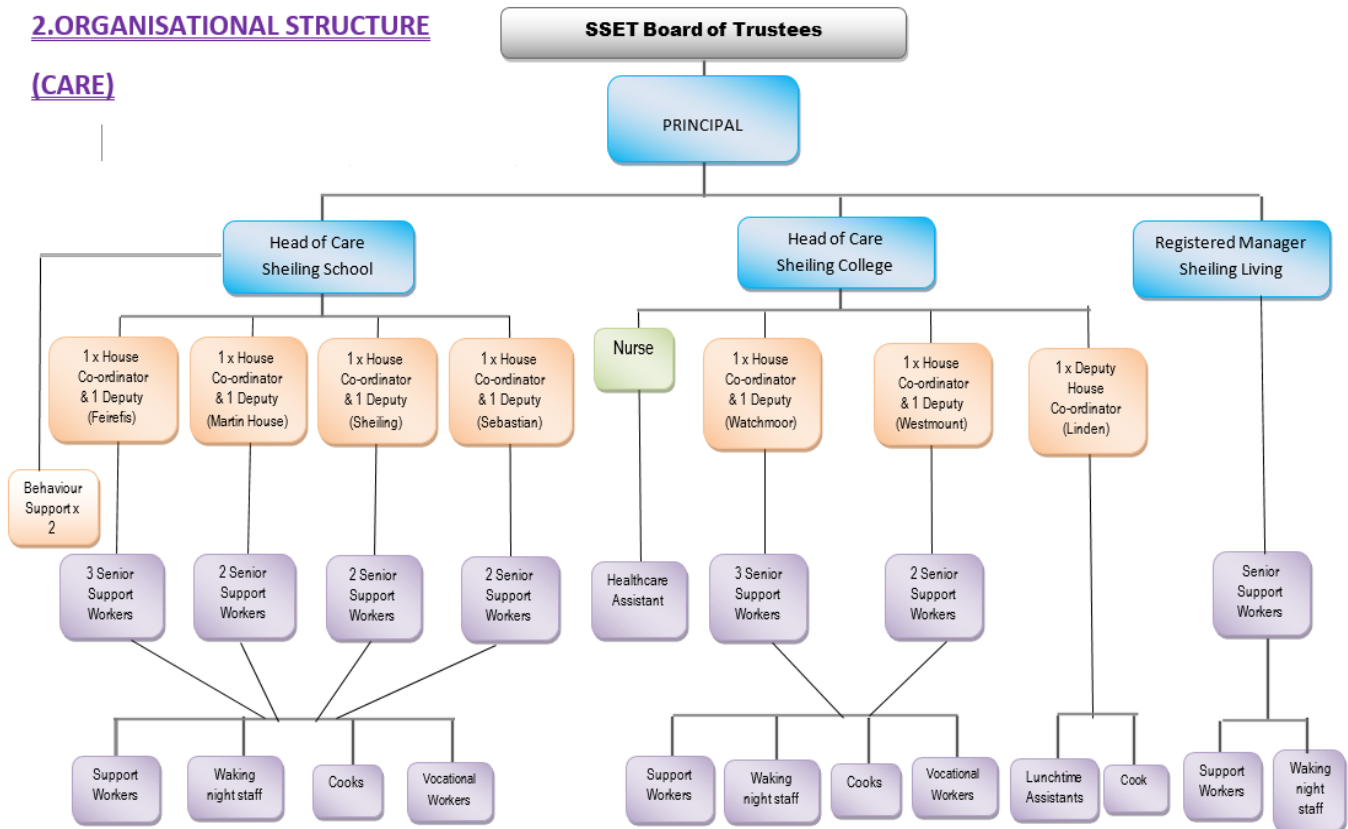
2.ORGANISATIONAL STRUCTURE (CARE)

SSET Board of Trustees

PRINCIPAL

Head of Care Sheiling School

Head of Care Sheiling College

Registered Manager Sheiling Living

1 x House Co-ordinator & 1 Deputy (Feirefis)

1 x House Co-ordinator & 1 Deputy (Martin House)

1 x House Co-ordinator & 1 Deputy (Sheiling)

1 x House Co-ordinator & 1 Deputy (Sebastian)

Nurse

1 x House Co-ordinator & 1 Deputy (Watchmoor)

1 x House Co-ordinator & 1 Deputy (Westmount)

1 x Deputy House Co-ordinator (Linden)

Behaviour Support x 2

3 Senior Support Workers

2 Senior Support Workers

2 Senior Support Workers

2 Senior Support Workers

Healthcare Assistant

3 Senior Support Workers

2 Senior Support Workers

Senior Support Workers

Support Workers

Waking night staff

Cooks

Vocational Workers

Support Workers

Waking night staff

Cooks

Vocational Workers

Lunchtime Assistants

Cook

Support Workers

Waking night staff